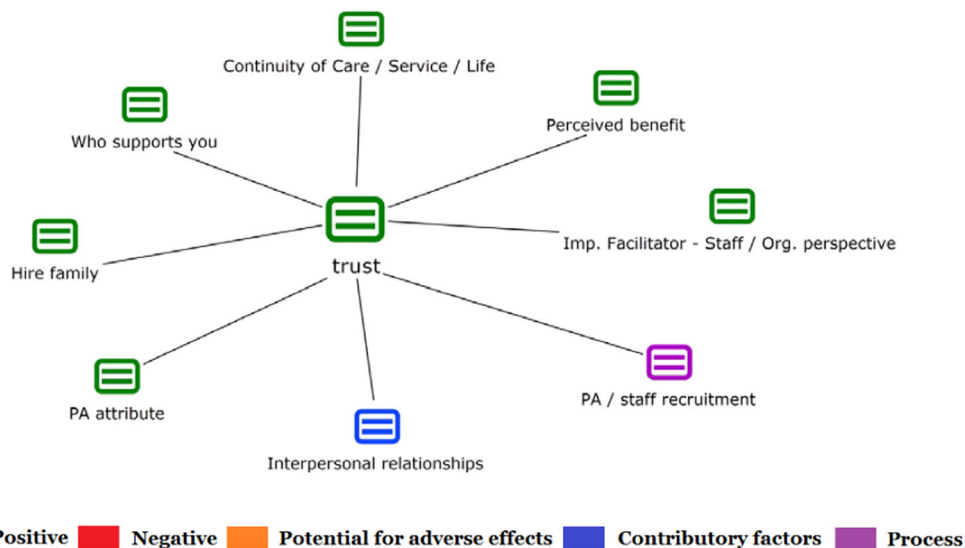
Continuity of Care / Service / Life

Who supports you

Perceived benefit

Imp. Facilitator - Staff / Org. perspective

Hire family

trust

PA attribute

PA / staff recruitment

Interpersonal relationships

Positive Negative Potential for adverse effects Contributory factors Process